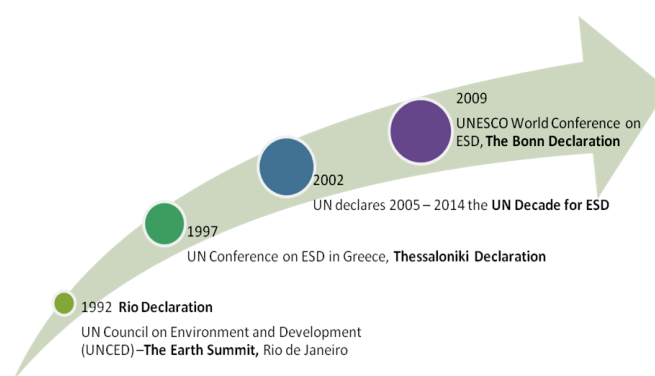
2009
UNESCO World Conference on ESD, **The Bonn Declaration**

2002
UN declares 2005 – 2014 the **UN Decade for ESD**

1997
UN Conference on ESD in Greece, **Thessaloniki Declaration**

1992 **Rio Declaration**
UN Council on Environment and Development (UNCED) –**The Earth Summit,** Rio de Janeiro